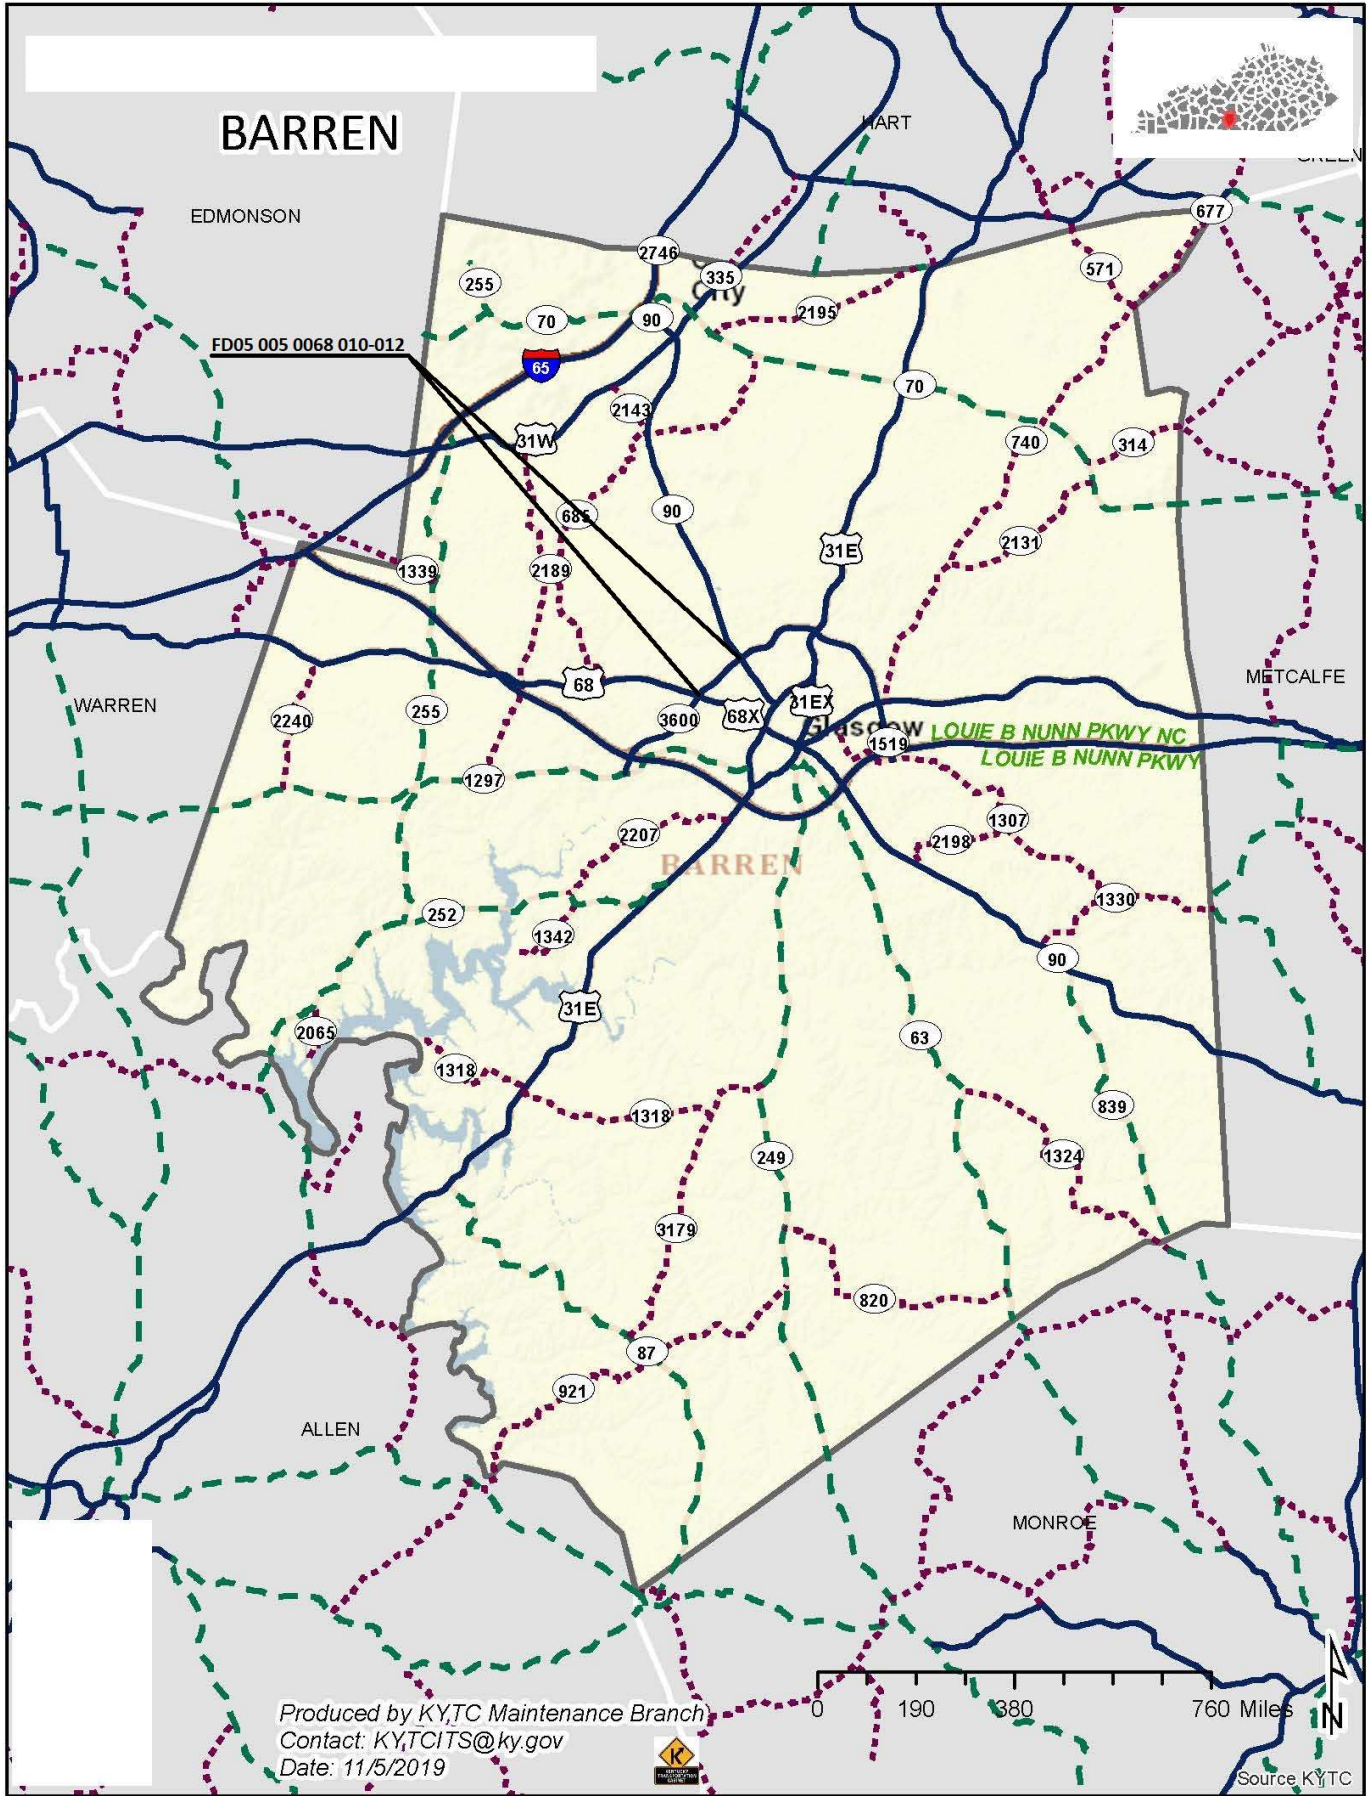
BARREN

HART

GREEN

EDMONSON

FD05 005 0068 010-012

2746
335
City
255
70
90
65
2195
677
571
70
2143
31W
740
314
685
90
2131
31E
1339
2189
METCALFE
68
WARREN
2240
255
3600
68X
31EX
Glasgow
1519
LOUIE B NUNN PKWY NC
LOUIE B NUNN PKWY
1297
1307
2207
2198
BARREN
1330
252
1342
90
31E
2065
63
1318
1318
839
249
1324
3179
820
87
921
ALLEN
MONROE

0 190 380 760 Miles

N

Produced by KYTC Maintenance Branch
Contact: KYTCITS@ky.gov
Date: 11/5/2019

Source KYTC